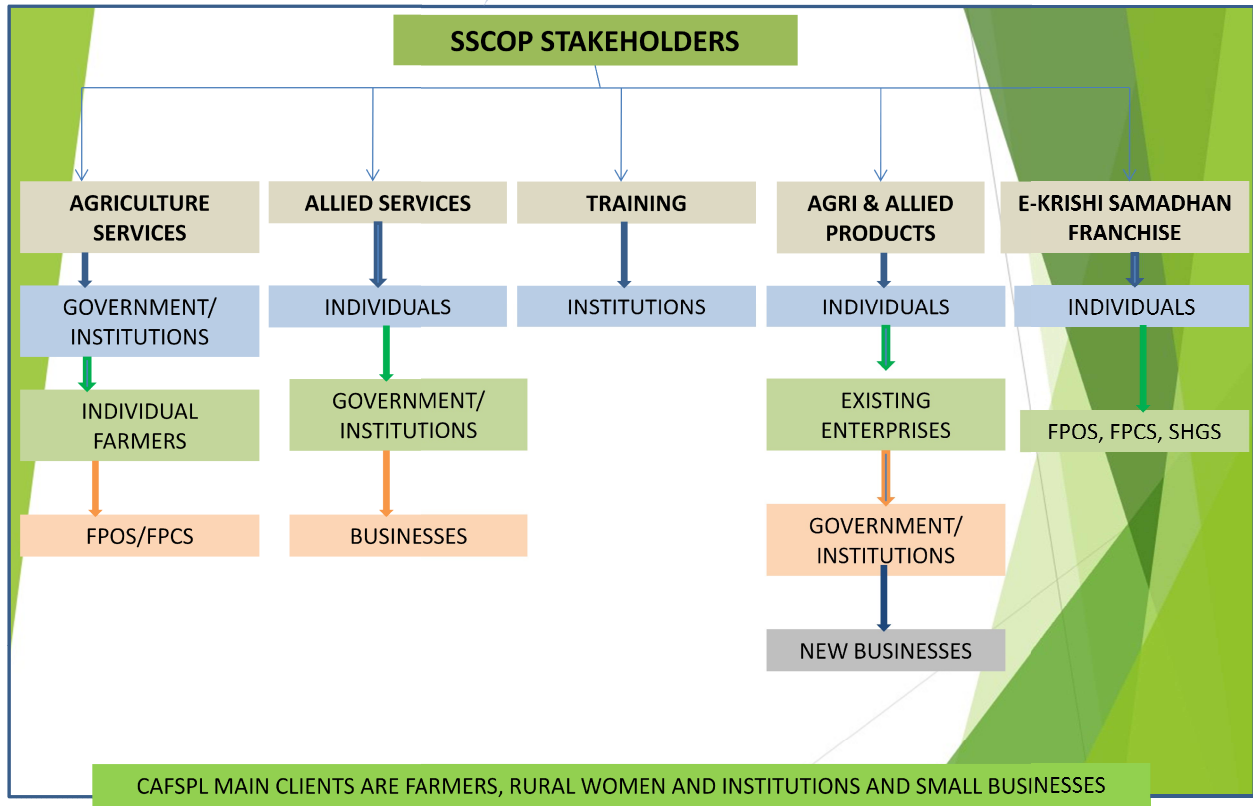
SSCOP STAKEHOLDERS

AGRICULTURE SERVICES

GOVERNMENT/ INSTITUTIONS

INDIVIDUAL FARMERS

FPOS/FPCS

ALLIED SERVICES

INDIVIDUALS

GOVERNMENT/ INSTITUTIONS

BUSINESSES

TRAINING

INSTITUTIONS

AGRI & ALLIED PRODUCTS

INDIVIDUALS

EXISTING ENTERPRISES

GOVERNMENT/ INSTITUTIONS

NEW BUSINESSES

E-KRISHI SAMADHAN FRANCHISE

INDIVIDUALS

FPOS, FPCS, SHGS

CAFSPL MAIN CLIENTS ARE FARMERS, RURAL WOMEN AND INSTITUTIONS AND SMALL BUSINESSES